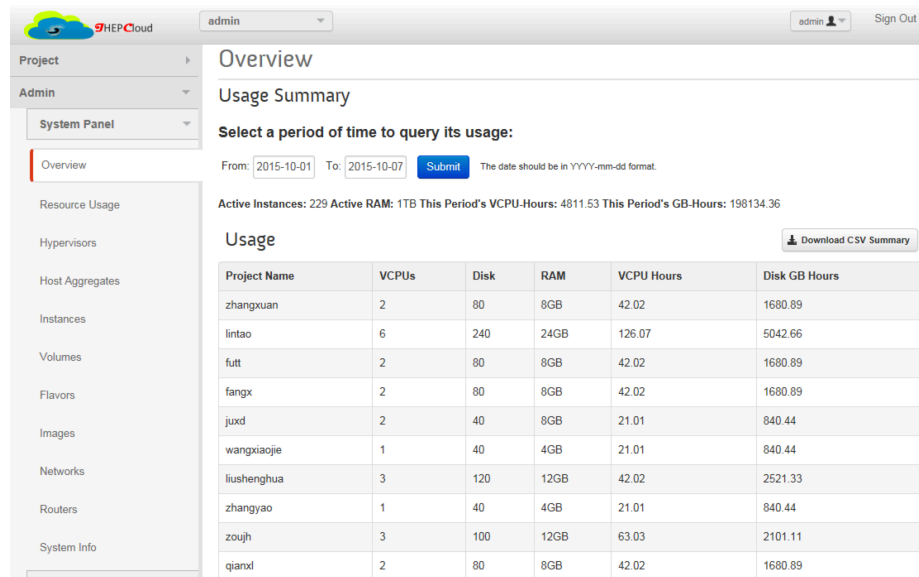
IHEPCloud

admin

admin

Sign Out

Project

Admin

System Panel

Overview

Resource Usage

Hypervisors

Host Aggregates

Instances

Volumes

Flavors

Images

Networks

Routers

System Info

Overview

Usage Summary

Select a period of time to query its usage:

From: 2015-10-01 To: 2015-10-07 Submit The date should be in YYYY-mm-dd format.

Active Instances: 229 Active RAM: 1TB This Period's VCPU-Hours: 4811.53 This Period's GB-Hours: 198134.36

Usage

Download CSV Summary

| Project Name | VCPUs | Disk | RAM | VCPU Hours | Disk GB Hours |
|---|---|---|---|---|---|
| zhangxuan | 2 | 80 | 8GB | 42.02 | 1680.89 |
| lintao | 6 | 240 | 24GB | 126.07 | 5042.66 |
| futt | 2 | 80 | 8GB | 42.02 | 1680.89 |
| fangx | 2 | 80 | 8GB | 42.02 | 1680.89 |
| juxd | 2 | 40 | 8GB | 21.01 | 840.44 |
| wangxiaojie | 1 | 40 | 4GB | 21.01 | 840.44 |
| liushenghua | 3 | 120 | 12GB | 42.02 | 2521.33 |
| zhangyao | 1 | 40 | 4GB | 21.01 | 840.44 |
| zoujh | 3 | 100 | 12GB | 63.03 | 2101.11 |
| qianxl | 2 | 80 | 8GB | 42.02 | 1680.89 |